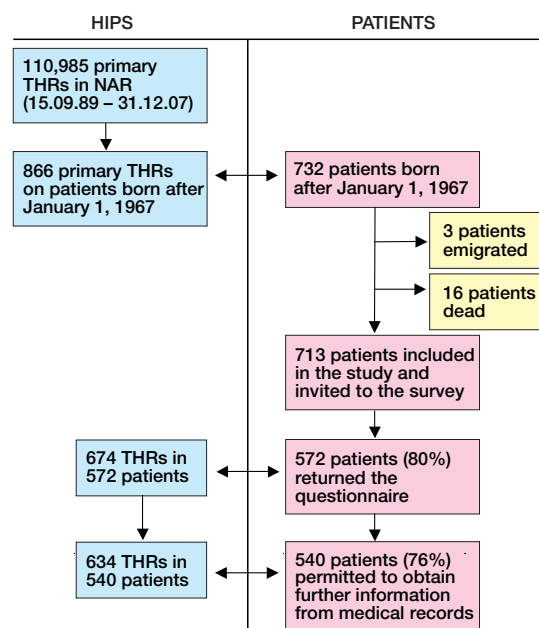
HIPS

PATIENTS

110,985 primary THRs in NAR (15.09.89 – 31.12.07)

866 primary THRs on patients born after January 1, 1967

732 patients born after January 1, 1967

3 patients emigrated

16 patients dead

713 patients included in the study and invited to the survey

674 THRs in 572 patients

572 patients (80%) returned the questionnaire

634 THRs in 540 patients

540 patients (76%) permitted to obtain further information from medical records